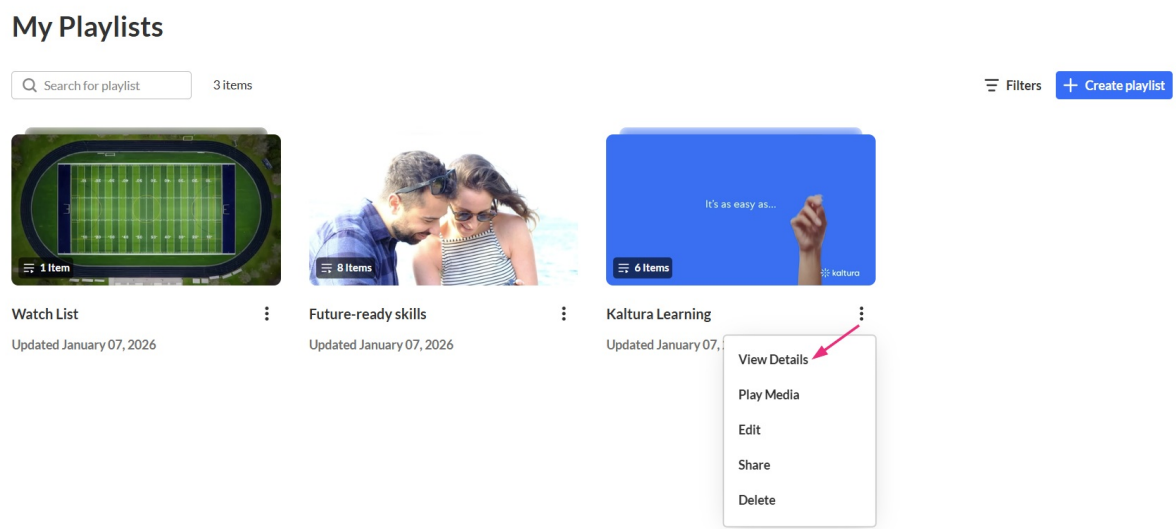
My Playlists

Search for playlist

3 items

Filters

+ Create playlist

1 Item

Watch List

Updated January 07, 2026

8 Items

Future-ready skills

Updated January 07, 2026

It's as easy as...

kaltura

6 Items

Kaltura Learning

Updated January 07, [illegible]

View Details

Play Media

Edit

Share

Delete